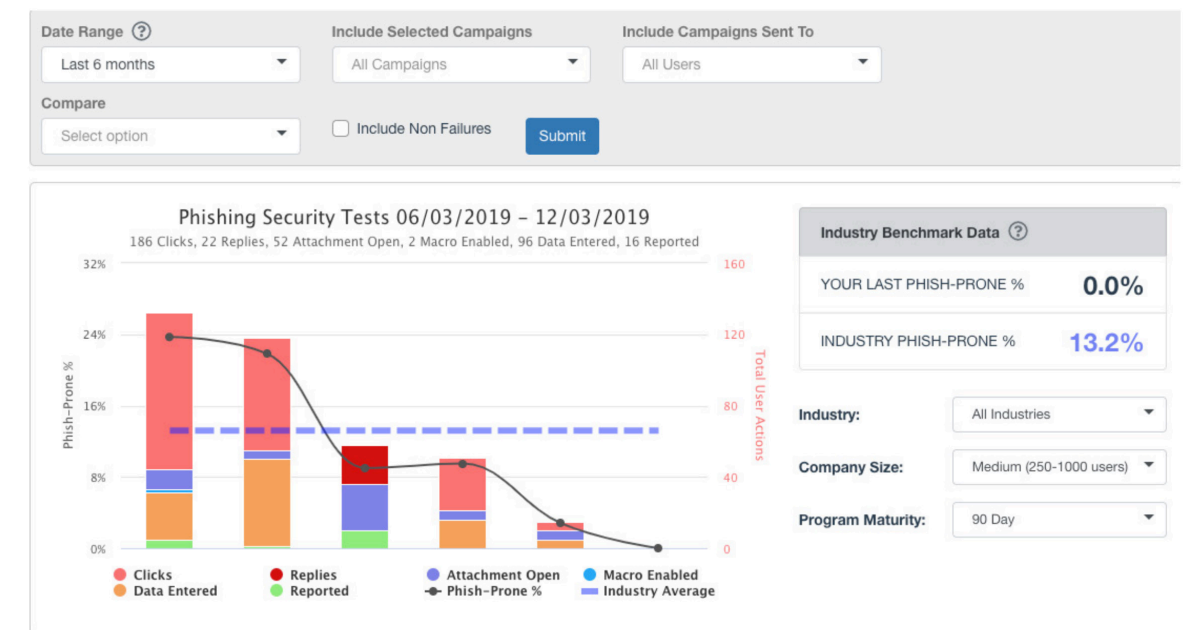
Date Range ?

Last 6 months

Include Selected Campaigns

All Campaigns

Include Campaigns Sent To

All Users

Compare

Select option

Include Non Failures

Submit

Phishing Security Tests 06/03/2019 - 12/03/2019

186 Clicks, 22 Replies, 52 Attachment Open, 2 Macro Enabled, 96 Data Entered, 16 Reported

32%
24%
16%
8%
0%

Phish-Prone %

160
120
80
40
0

Total User Actions

Clicks
Data Entered
Replies
Reported
Attachment Open
Phish-Prone %
Macro Enabled
Industry Average

Industry Benchmark Data ?

| YOUR LAST PHISH-PRONE % | 0.0% |
|---|---|
| INDUSTRY PHISH-PRONE % | 13.2% |

Industry: All Industries

Company Size: Medium (250-1000 users)

Program Maturity: 90 Day